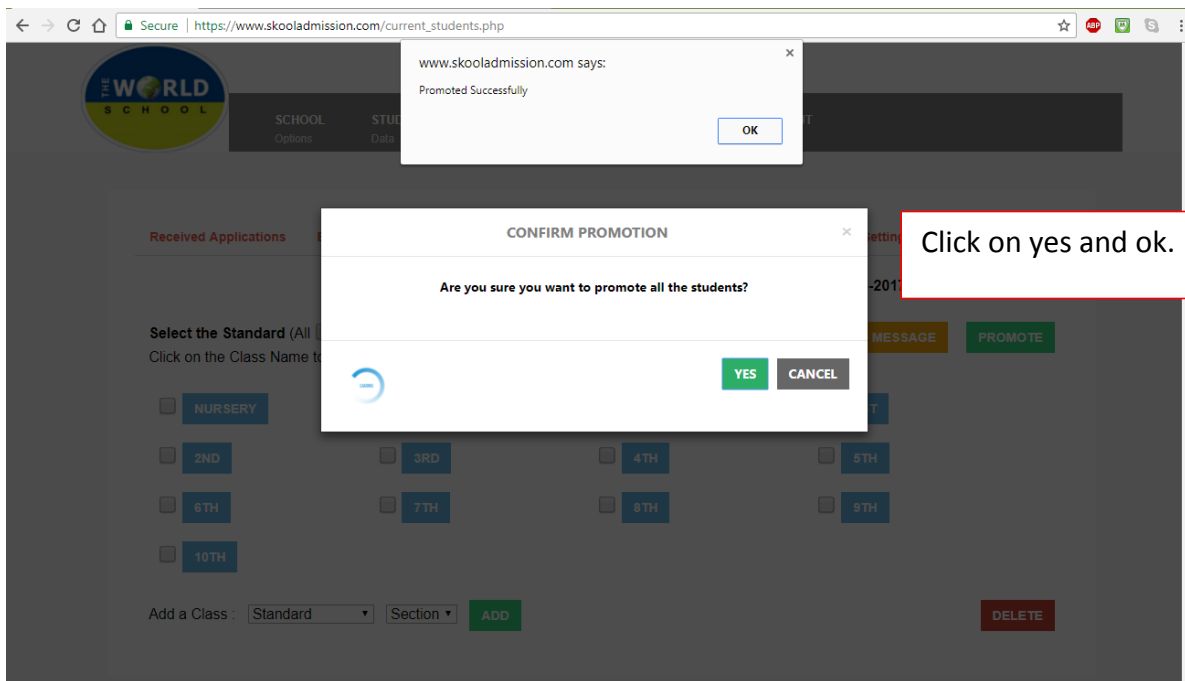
Secure | https://www.skooladmission.com/current_students.php

THE WORLD SCHOOL

SCHOOL Options

STU Data

T

www.skooladmission.com says:

Promoted Successfully

OK

Received Applications

Setting

CONFIRM PROMOTION

×

Click on yes and ok.

Are you sure you want to promote all the students?

-2017

Select the Standard (All

Click on the Class Name t

MESSAGE

PROMOTE

YES

CANCEL

NURSERY

T

2ND

3RD

4TH

5TH

6TH

7TH

8TH

9TH

10TH

Add a Class : Standard Section ADD

DELETE